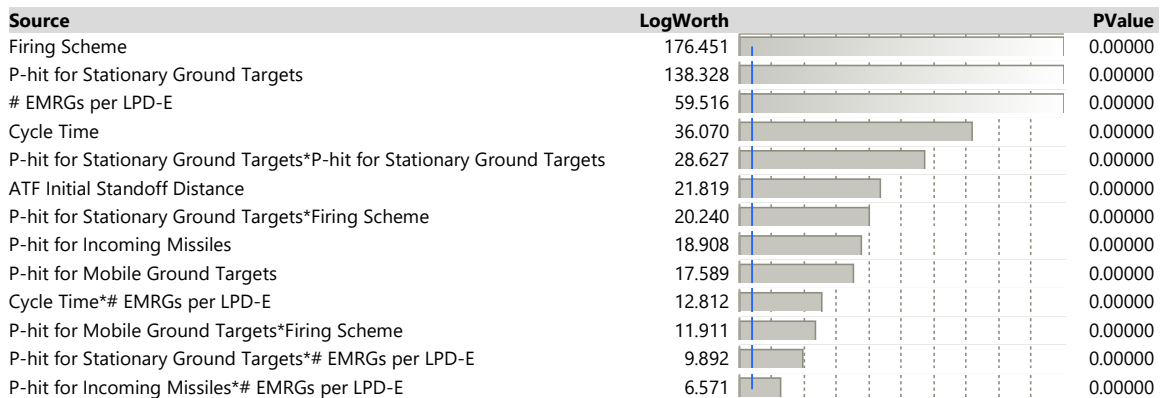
| Source | LogWorth | | PValue |
|---|---|---|---|
| Firing Scheme | 176.451 | | 0.00000 |
| P-hit for Stationary Ground Targets | 138.328 | | 0.00000 |
| # EMRGs per LPD-E | 59.516 | | 0.00000 |
| Cycle Time | 36.070 | | 0.00000 |
| P-hit for Stationary Ground Targets*P-hit for Stationary Ground Targets | 28.627 | | 0.00000 |
| ATF Initial Standoff Distance | 21.819 | | 0.00000 |
| P-hit for Stationary Ground Targets*Firing Scheme | 20.240 | | 0.00000 |
| P-hit for Incoming Missiles | 18.908 | | 0.00000 |
| P-hit for Mobile Ground Targets | 17.589 | | 0.00000 |
| Cycle Time*# EMRGs per LPD-E | 12.812 | | 0.00000 |
| P-hit for Mobile Ground Targets*Firing Scheme | 11.911 | | 0.00000 |
| P-hit for Stationary Ground Targets*# EMRGs per LPD-E | 9.892 | | 0.00000 |
| P-hit for Incoming Missiles*# EMRGs per LPD-E | 6.571 | | 0.00000 |